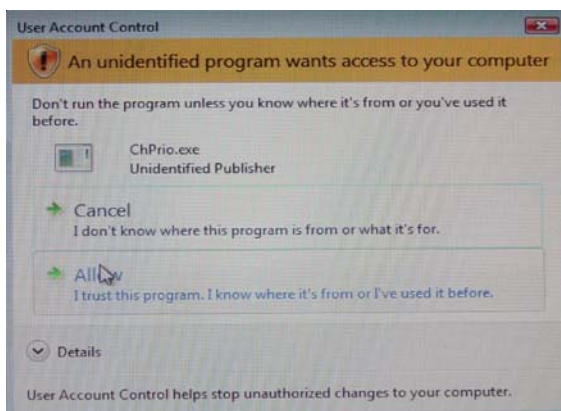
User Account Control

An unidentified program wants access to your computer

Don't run the program unless you know where it's from or you've used it before.

ChPrio.exe
Unidentified Publisher

Cancel
I don't know where this program is from or what it's for.

Allow
I trust this program. I know where it's from or I've used it before.

Details

User Account Control helps stop unauthorized changes to your computer.